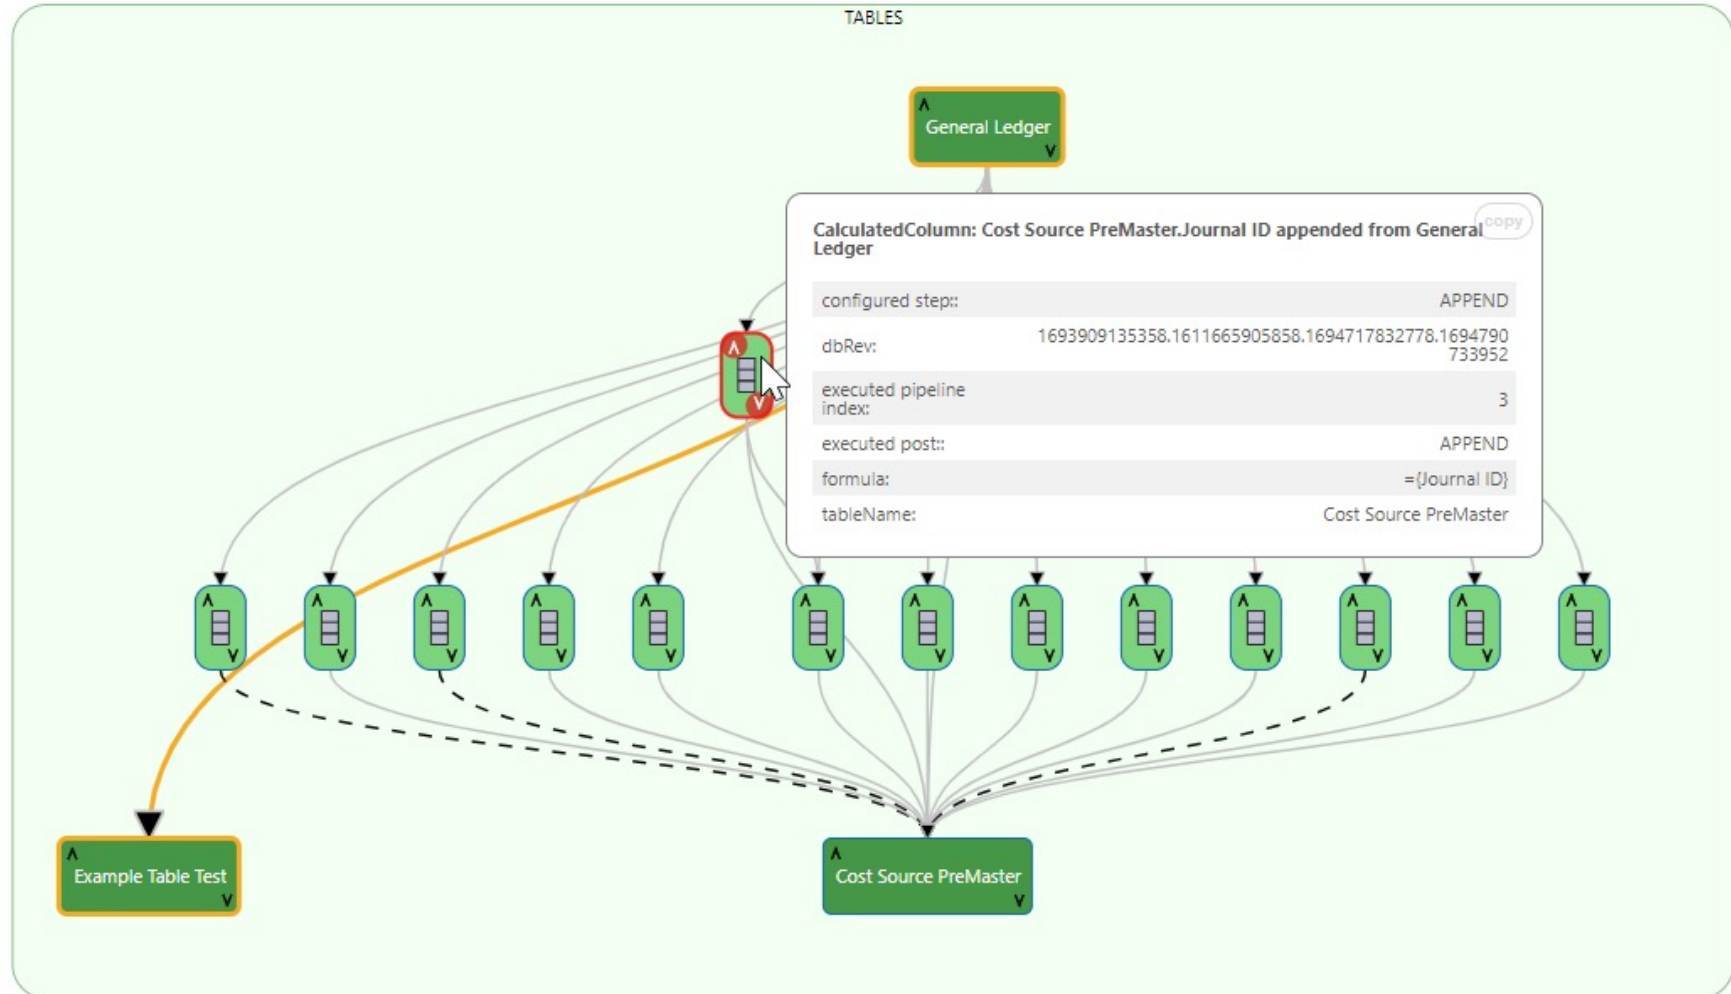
TABLES

General Ledger

copy

CalculatedColumn: Cost Source PreMaster.Journal ID appended from General Ledger

| | |
|---|---|
| configured step:: | APPEND |
| dbRev: | 1693909135358.1611665905858.1694717832778.1694790733952 |
| executed pipeline index: | 3 |
| executed post:: | APPEND |
| formula: | ={Journal ID} |
| tableName: | Cost Source PreMaster |

Example Table Test

Cost Source PreMaster